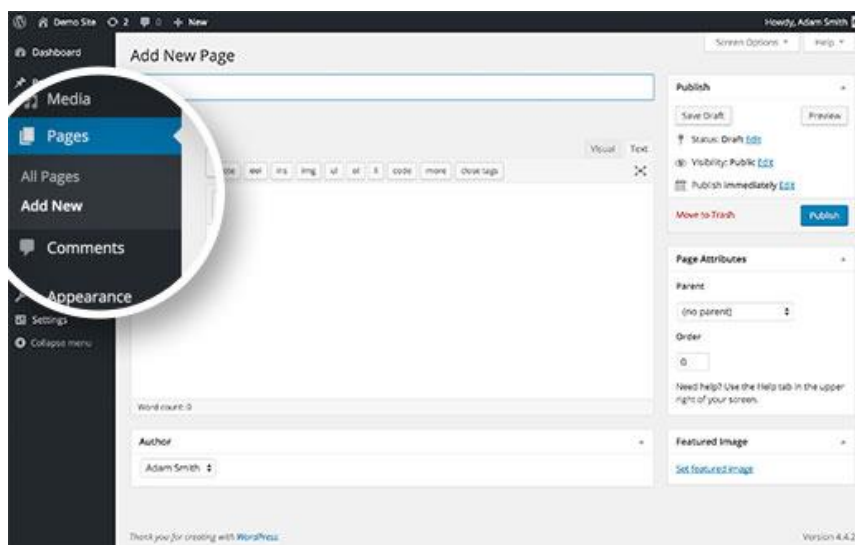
Demo Site 2 0 + New
Howdy, Adam Smith
Dashboard
Add New Page
Screen Options ▾ Help ▾
Media
Pages
All Pages
Add New
Comments
Appearance
Settings
Collapse menu
Visual Text
ote del ins img ul ol li code more close tags
Word count: 0
Publish
Save Draft Preview
Status: Draft Edit
Visibility: Public Edit
Publish immediately Edit
Move to Trash Publish
Page Attributes
Parent
(no parent)
Order
0
Need help? Use the Help tab in the upper right of your screen.
Author
Adam Smith
Featured Image
Set featured image
Thank you for creating with WordPress.
Version 4.4.2